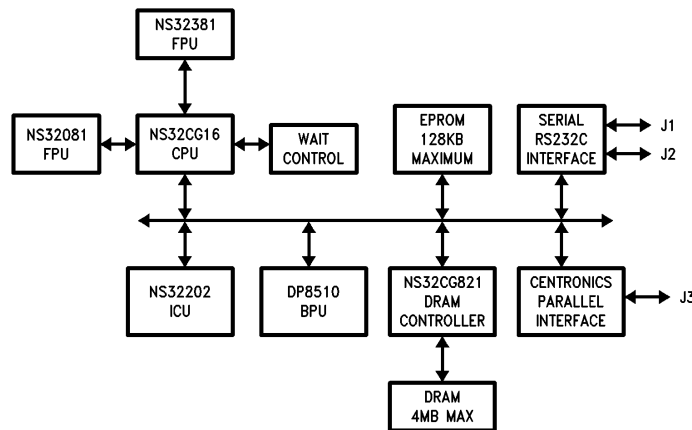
NS32381
FPU

NS32081
FPU

NS32CG16
CPU

WAIT
CONTROL

EPROM
128KB
MAXIMUM

SERIAL
RS232C
INTERFACE

J1

J2

NS32202
ICU

DP8510
BPU

NS32CG821
DRAM
CONTROLLER

CENTRONICS
PARALLEL
INTERFACE

J3

DRAM
4MB MAX